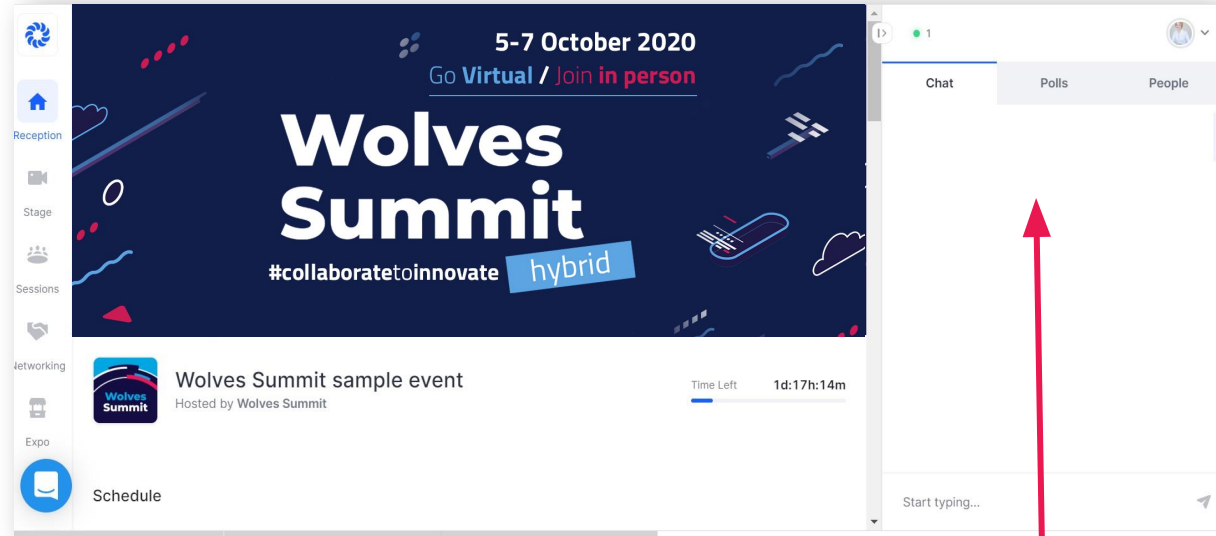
Reception

Stage

Sessions

Networking

Expo

5-7 October 2020

Go Virtual / Join in person

Wolves Summit

#collaboratetoinnovate hybrid

Wolves Summit

Wolves Summit sample event

Hosted by Wolves Summit

Time Left 1d:17h:14m

Schedule

1

Chat Polls People

Start typing...